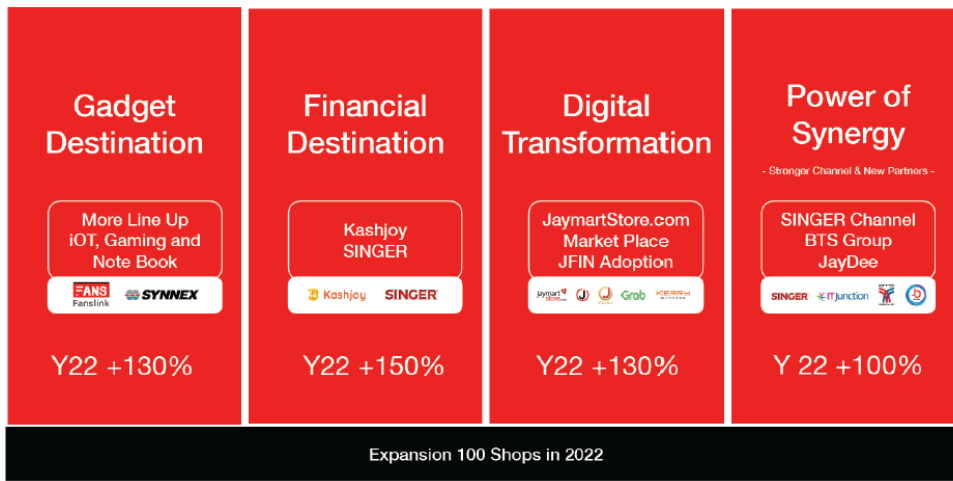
Gadget Destination

More Line Up iOT, Gaming and Note Book

FANS Fanslink SYNNEX

Y22 +130%

Financial Destination

Kashjoy SINGER

Kashjoy SINGER

Y22 +150%

Digital Transformation

JaymartStore.com Market Place JFIN Adoption

Jaymart store Grab KERRY

Y22 +130%

Power of Synergy

- Stronger Channel & New Partners -

SINGER Channel BTS Group JayDee

SINGER ITJunction

Y 22 +100%

Expansion 100 Shops in 2022